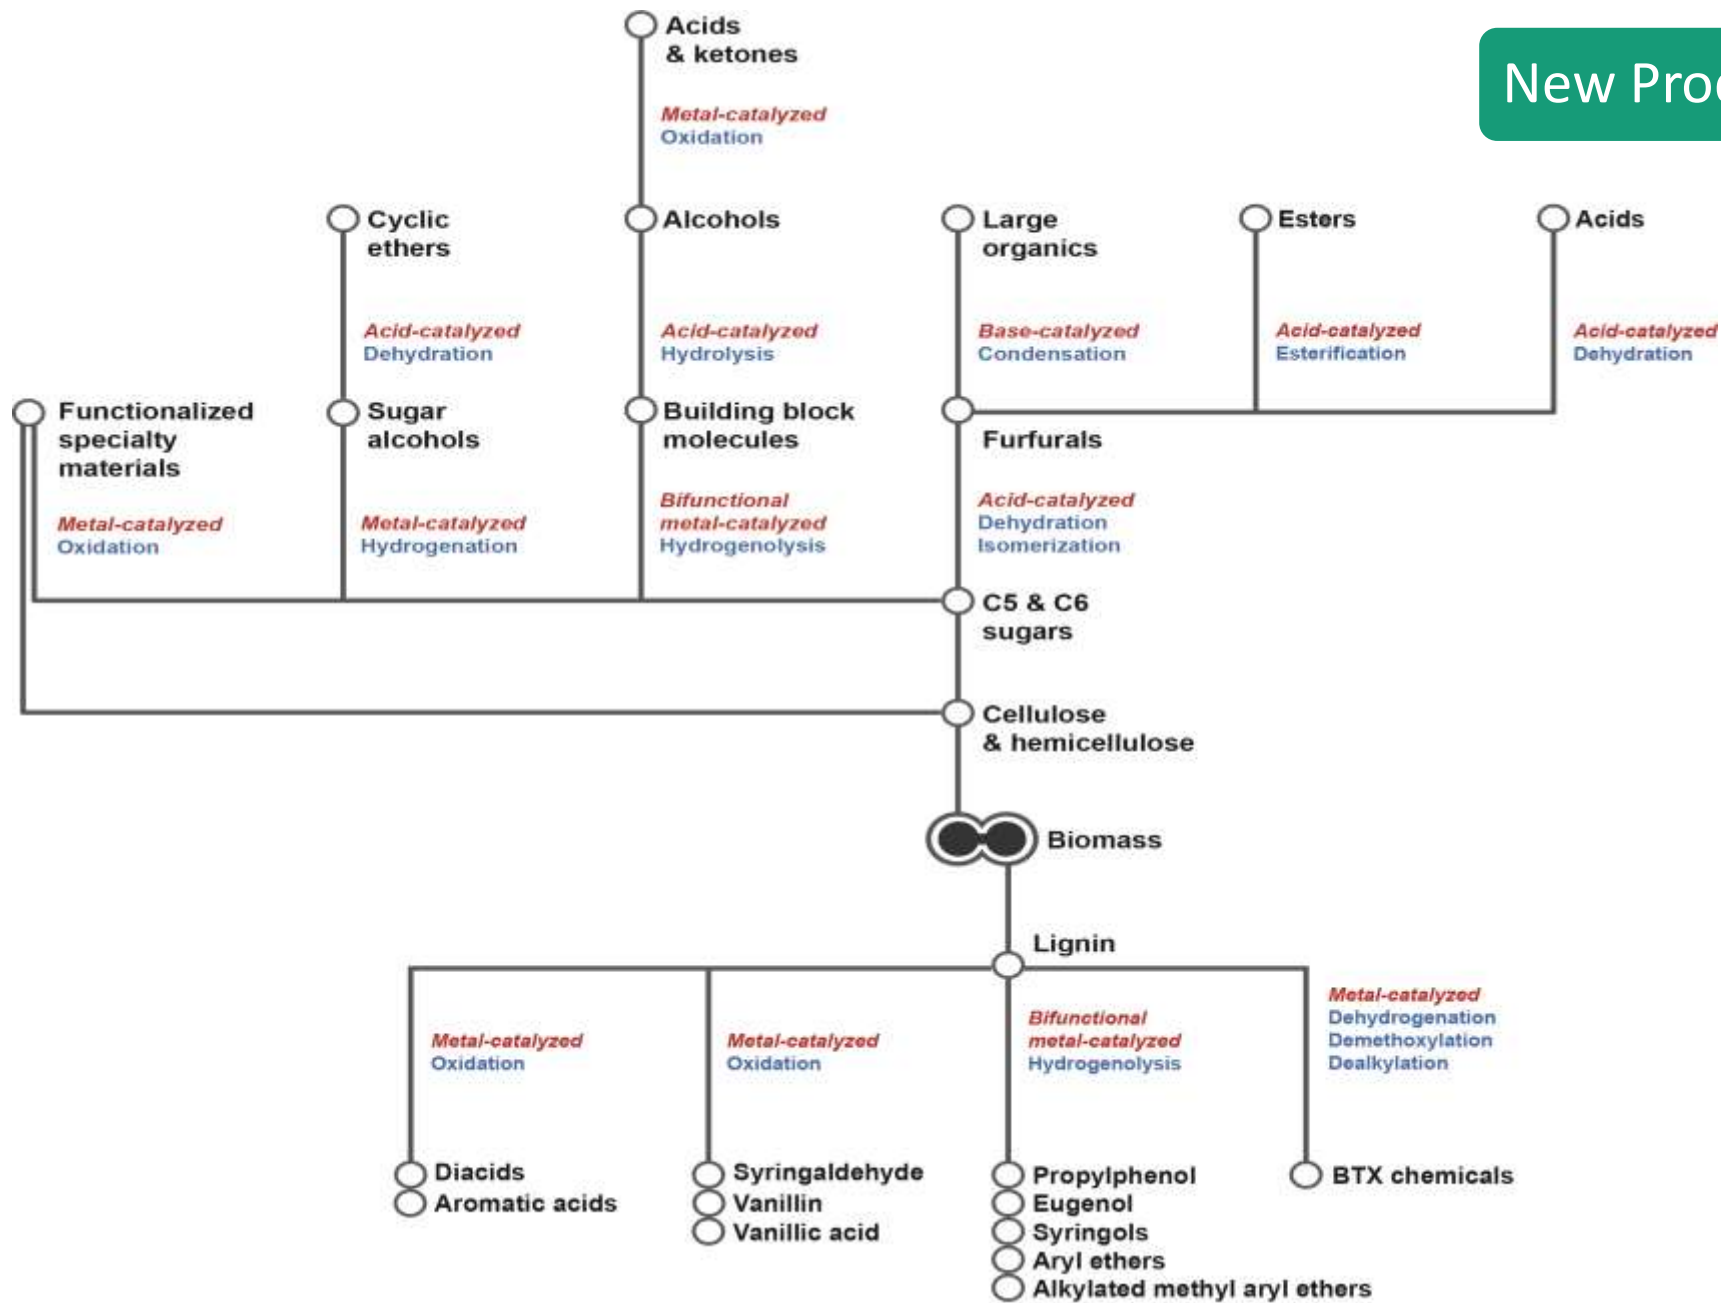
New Proc

Acids & ketones

Metal-catalyzed Oxidation

Cyclic ethers

Alcohols

Large organics

Esters

Acids

Acid-catalyzed Dehydration

Acid-catalyzed Hydrolysis

Base-catalyzed Condensation

Acid-catalyzed Esterification

Acid-catalyzed Dehydration

Functionalized specialty materials

Sugar alcohols

Building block molecules

Furfurals

Metal-catalyzed Oxidation

Metal-catalyzed Hydrogenation

Bifunctional metal-catalyzed Hydrogenolysis

Acid-catalyzed Dehydration Isomerization

C5 & C6 sugars

Cellulose & hemicellulose

Biomass

Lignin

Metal-catalyzed Oxidation

Metal-catalyzed Oxidation

Bifunctional metal-catalyzed Hydrogenolysis

Metal-catalyzed Dehydrogenation Demethoxylation Dealkylation

Diacids
Aromatic acids

Syringaldehyde
Vanillin
Vanillic acid

Propylphenol
Eugenol
Syringols
Aryl ethers
Alkylated methyl aryl ethers

BTX chemicals